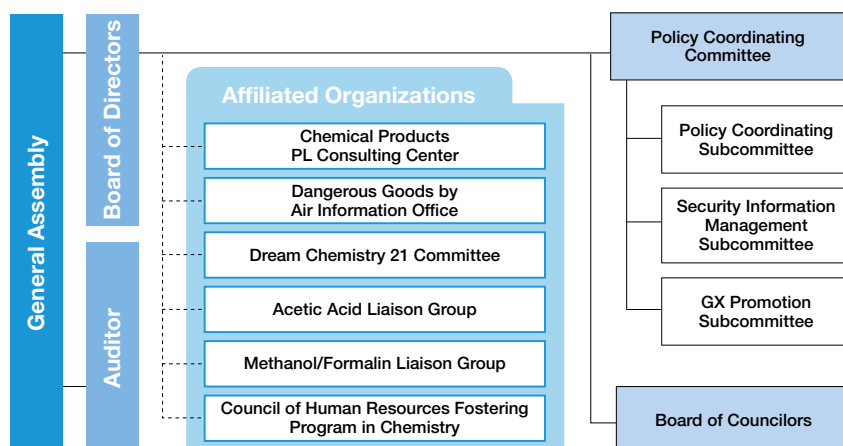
General Assembly

Board of Directors

Auditor

Affiliated Organizations

Chemical Products PL Consulting Center

Dangerous Goods by Air Information Office

Dream Chemistry 21 Committee

Acetic Acid Liaison Group

Methanol/Formalin Liaison Group

Council of Human Resources Fostering Program in Chemistry

Policy Coordinating Committee

Policy Coordinating Subcommittee

Security Information Management Subcommittee

GX Promotion Subcommittee

Board of Councilors